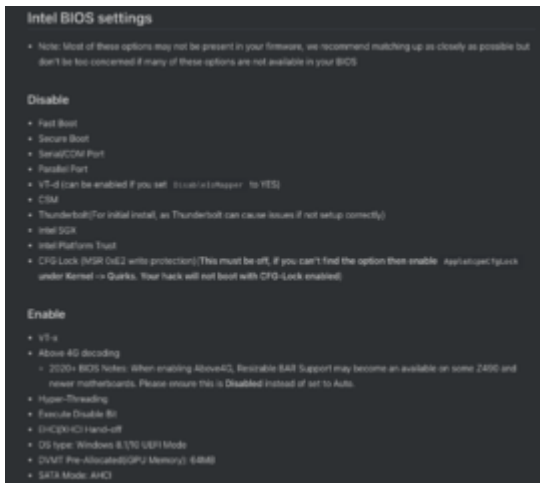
Intel BIOS settings

• Note: Most of these options may not be present in your firmware, we recommend matching up as closely as possible but don't be too concerned if many of these options are not available in your BIOS

Disable

• Fast Boot
• Secure Boot
• Serial/COM Port
• Parallel Port
• VT-d (can be enabled if you set DisableIoMapper to YES)
• CSM
• Thunderbolt(For initial install, as Thunderbolt can cause issues if not setup correctly)
• Intel SGX
• Intel Platform Trust
• CFG Lock (MSR 0xE2 write protection)(This must be off, if you can't find the option then enable AppleXcpmCfgLock under Kernel -> Quirks. Your hack will not boot with CFG-Lock enabled)

Enable

• VT-x
• Above 4G decoding
  ◦ 2020+ BIOS Notes: When enabling Above4G, Resizable BAR Support may become an available on some Z490 and newer motherboards. Please ensure this is Disabled instead of set to Auto.
• Hyper-Threading
• Execute Disable Bit
• EHCI/XHCI Hand-off
• OS type: Windows 8.1/10 UEFI Mode
• DVMT Pre-Allocated(iGPU Memory): 64MB
• SATA Mode: AHCI